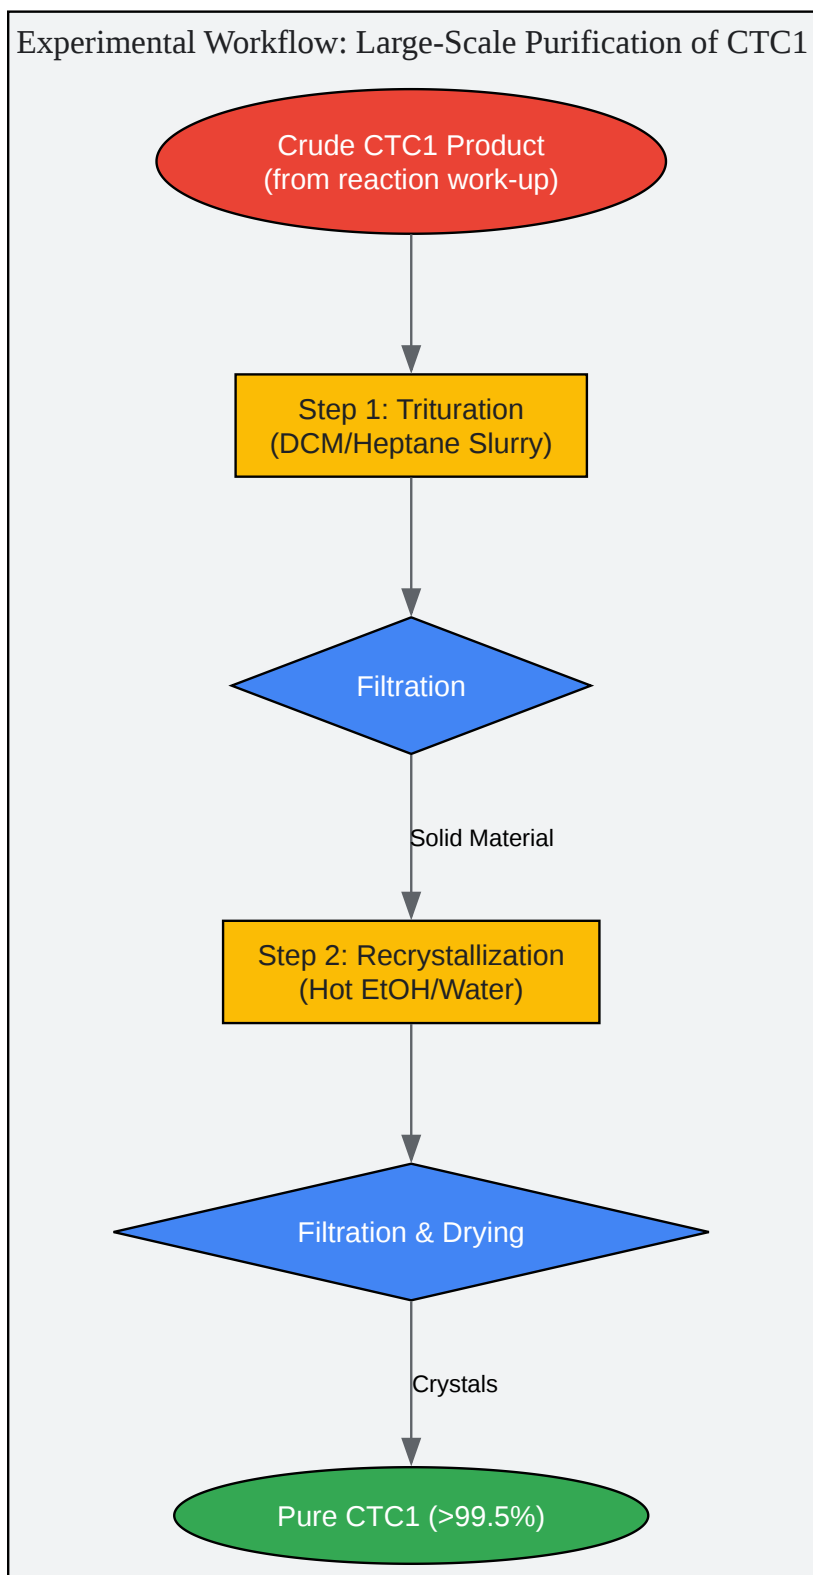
Experimental Workflow: Large-Scale Purification of CTC1

Crude CTC1 Product
(from reaction work-up)

Step 1: Trituration
(DCM/Heptane Slurry)

Filtration

Solid Material

Step 2: Recrystallization
(Hot EtOH/Water)

Filtration & Drying

Crystals

Pure CTC1 (>99.5%)